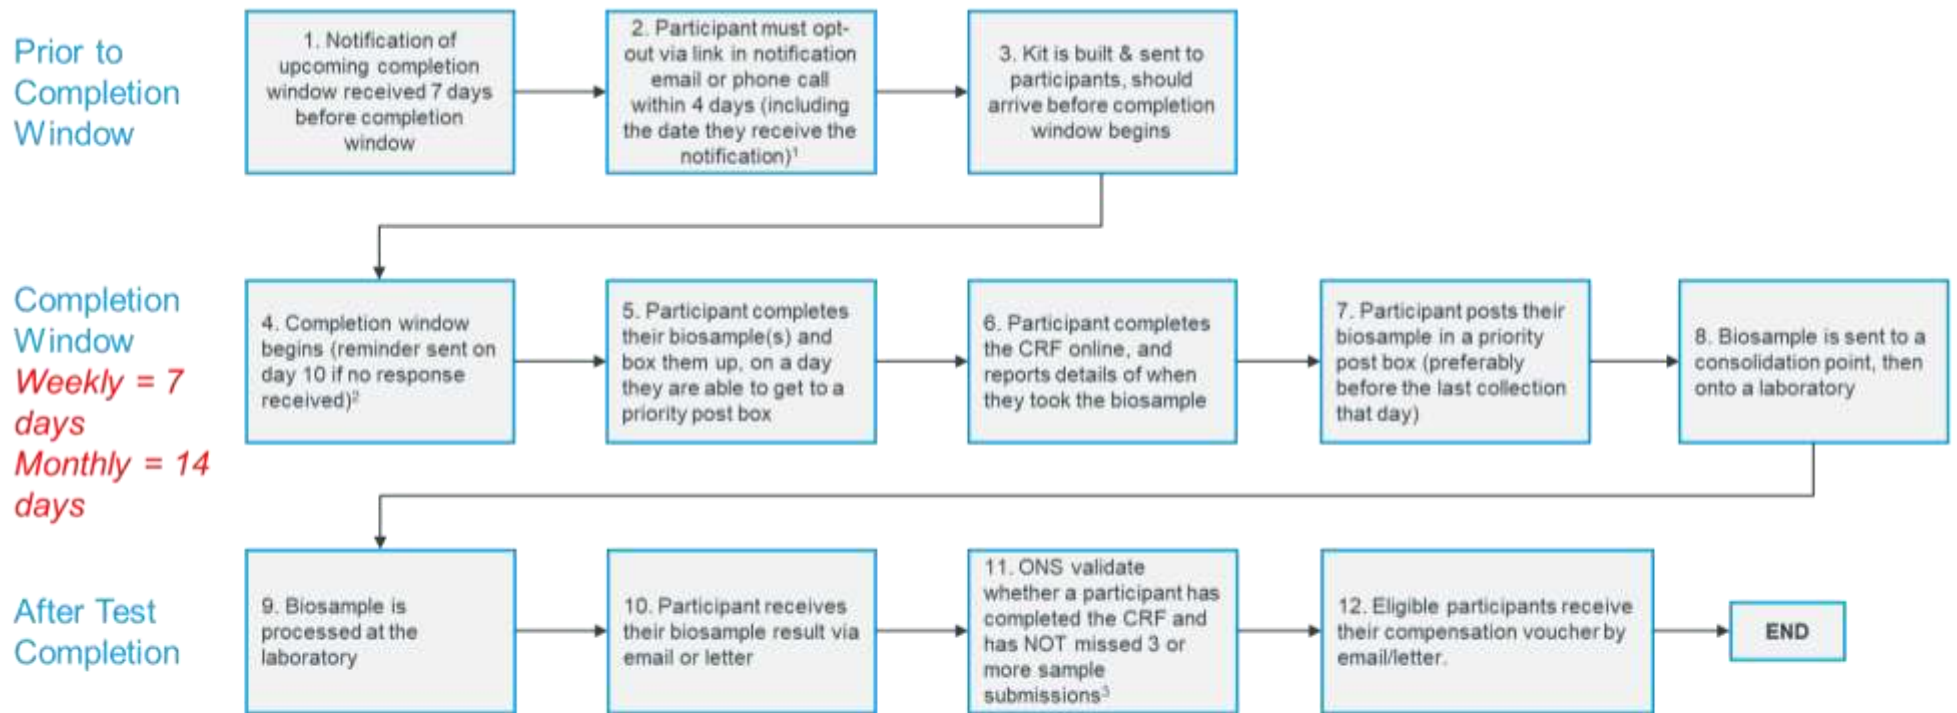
Prior to Completion Window

1. Notification of upcoming completion window received 7 days before completion window

2. Participant must opt-out via link in notification email or phone call within 4 days (including the date they receive the notification)$^1$

3. Kit is built & sent to participants, should arrive before completion window begins

Completion Window
Weekly = 7 days
Monthly = 14 days

4. Completion window begins (reminder sent on day 10 if no response received)$^2$

5. Participant completes their biosample(s) and box them up, on a day they are able to get to a priority post box

6. Participant completes the CRF online, and reports details of when they took the biosample

7. Participant posts their biosample in a priority post box (preferably before the last collection that day)

8. Biosample is sent to a consolidation point, then onto a laboratory

After Test Completion

9. Biosample is processed at the laboratory

10. Participant receives their biosample result via email or letter

11. ONS validate whether a participant has completed the CRF and has NOT missed 3 or more sample submissions$^3$

12. Eligible participants receive their compensation voucher by email/letter.

END